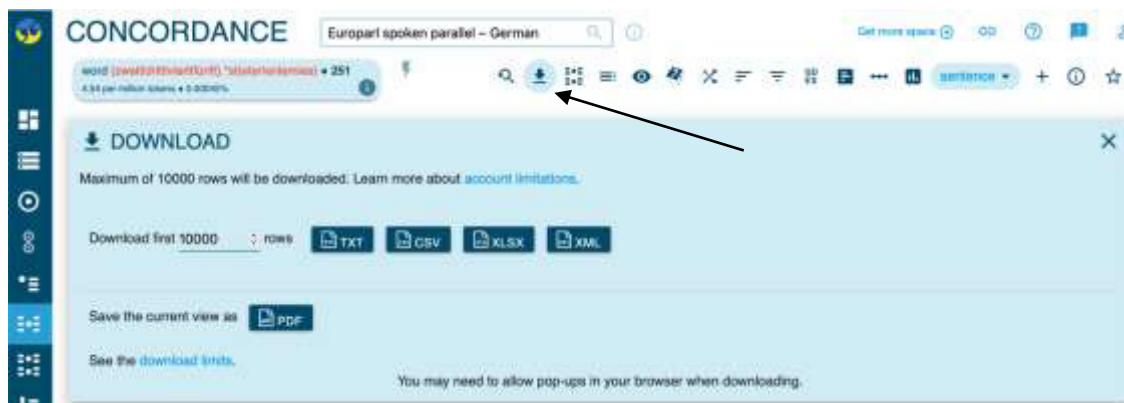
CONCORDANCE

Europarl spoken parallel – German

Get more space

word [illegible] • 251
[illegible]

sentence

DOWNLOAD

Maximum of 10000 rows will be downloaded. Learn more about account limitations.

Download first 10000 rows TXT CSV XLSX XML

Save the current view as PDF

See the download limits.

You may need to allow pop-ups in your browser when downloading.